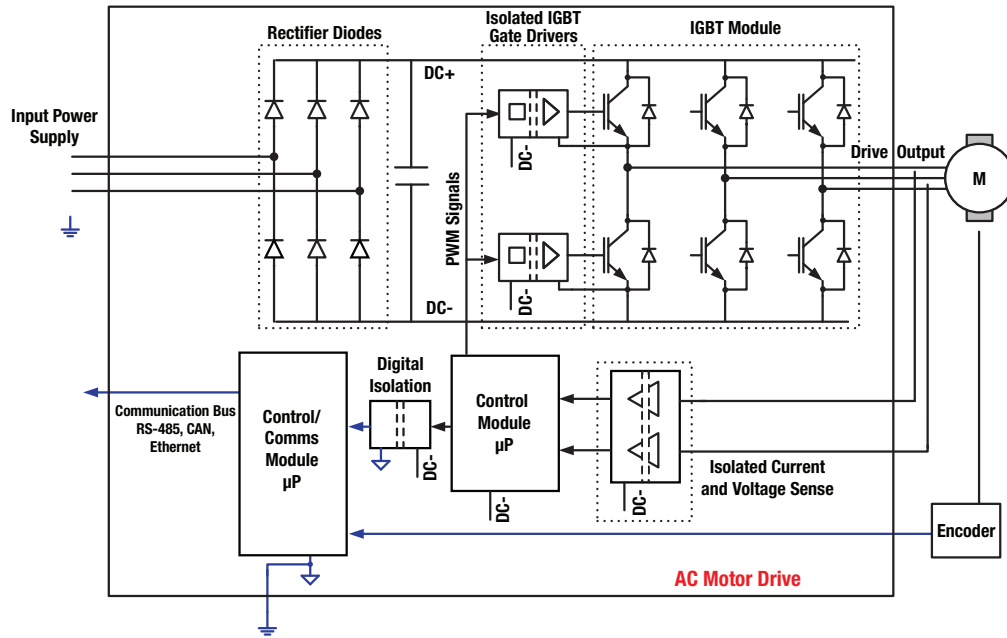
Rectifier Diodes

Isolated IGBT Gate Drivers

IGBT Module

DC+

Input Power Supply

DC-

DC-

PWM Signals

DC-

Drive Output

M

Digital Isolation

Control Module µP

Communication Bus RS-485, CAN, Ethernet

Control/ Comms Module µP

DC-

DC-

DC-

Isolated Current and Voltage Sense

Encoder

AC Motor Drive